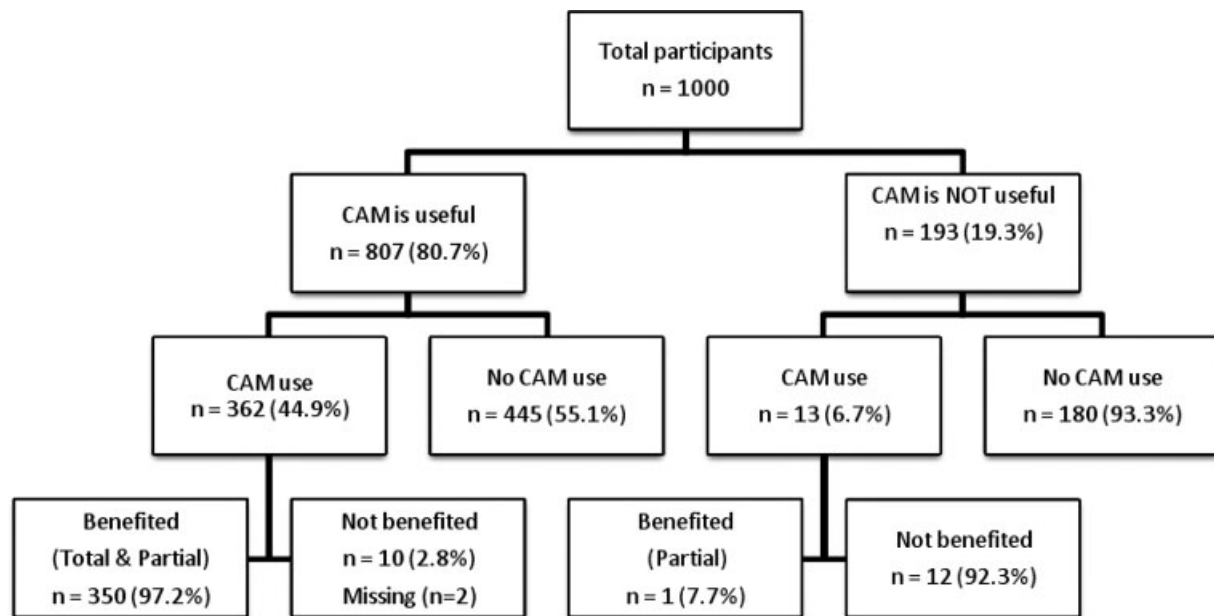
Total participants
n = 1000

CAM is useful
n = 807 (80.7%)

CAM is NOT useful
n = 193 (19.3%)

CAM use
n = 362 (44.9%)

No CAM use
n = 445 (55.1%)

CAM use
n = 13 (6.7%)

No CAM use
n = 180 (93.3%)

Benefited
(Total & Partial)
n = 350 (97.2%)

Not benefited
n = 10 (2.8%)
Missing (n=2)

Benefited
(Partial)
n = 1 (7.7%)

Not benefited
n = 12 (92.3%)